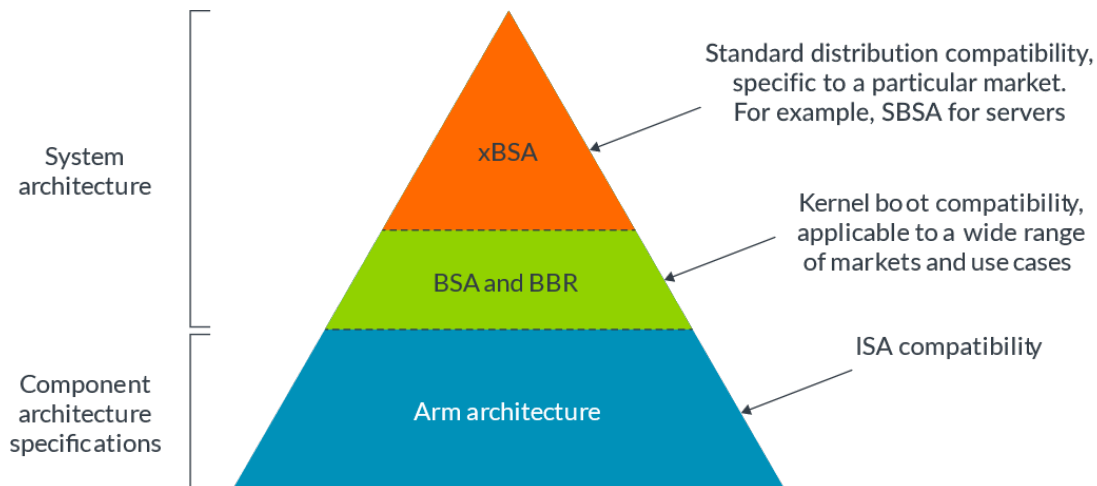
System architecture

Component architecture specifications

xBSA

BSA and BBR

Arm architecture

Standard distribution compatibility, specific to a particular market. For example, SBSA for servers

Kernel boot compatibility, applicable to a wide range of markets and use cases

ISA compatibility